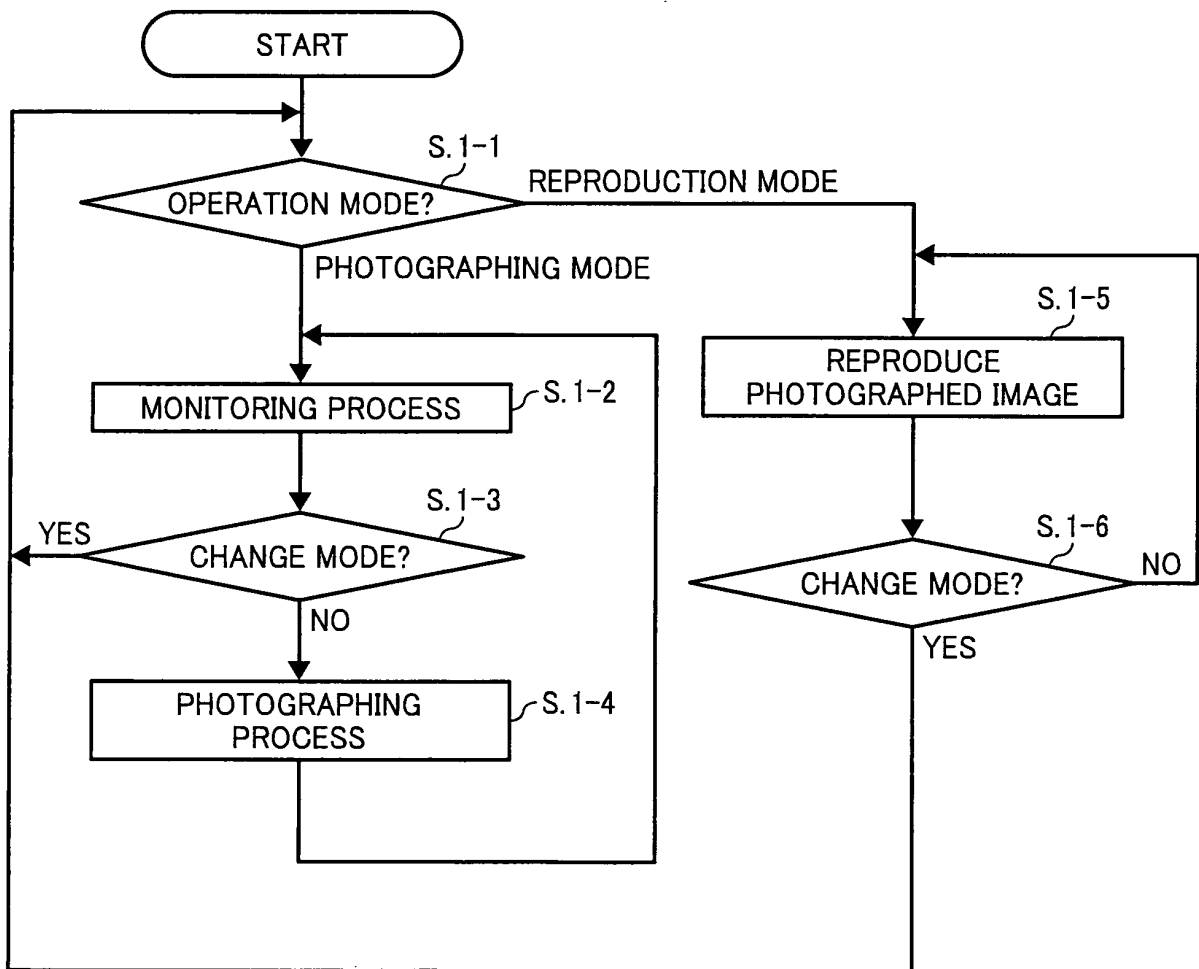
START

S. 1-1

OPERATION MODE?

REPRODUCTION MODE

PHOTOGRAPHING MODE

S. 1-5

REPRODUCE PHOTOGRAPHED IMAGE

MONITORING PROCESS

S. 1-2

S. 1-3

YES

CHANGE MODE?

NO

S. 1-6

CHANGE MODE?

NO

YES

PHOTOGRAPHING PROCESS

S. 1-4